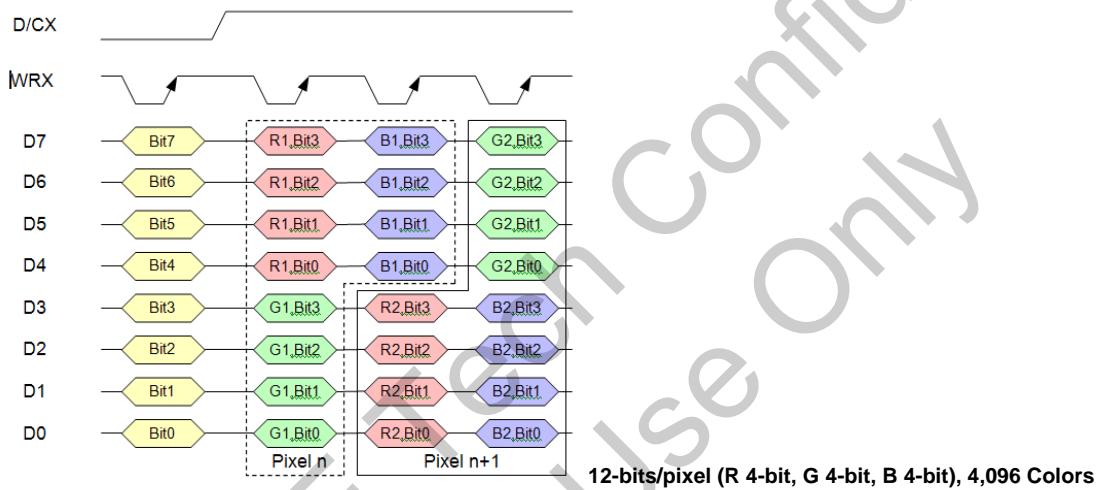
D/CX

WRX

D7 Bit7 R1,Bit3 B1,Bit3 G2,Bit3

D6 Bit6 R1,Bit2 B1,Bit2 G2,Bit2

D5 Bit5 R1,Bit1 B1,Bit1 G2,Bit1

D4 Bit4 R1,Bit0 B1,Bit0 G2,Bit0

D3 Bit3 G1,Bit3 R2,Bit3 B2,Bit3

D2 Bit2 G1,Bit2 R2,Bit2 B2,Bit2

D1 Bit1 G1,Bit1 R2,Bit1 B2,Bit1

D0 Bit0 G1,Bit0 R2,Bit0 B2,Bit0

Pixel n

Pixel n+1

12-bits/pixel (R 4-bit, G 4-bit, B 4-bit), 4,096 Colors

Tech Confidential Use Only